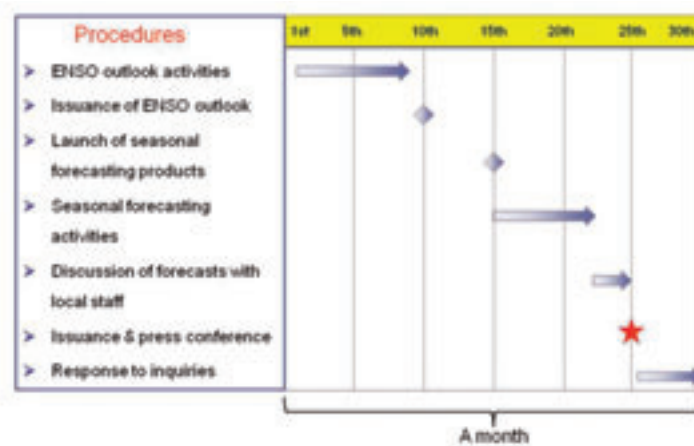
Procedures

| 1st | 5th | 10th | 15th | 20th | 25th | 30th |
|---|---|---|---|---|---|---|

➤ ENSO outlook activities
➤ Issuance of ENSO outlook
➤ Launch of seasonal forecasting products
➤ Seasonal forecasting activities
➤ Discussion of forecasts with local staff
➤ Issuance & press conference
➤ Response to inquiries

A month